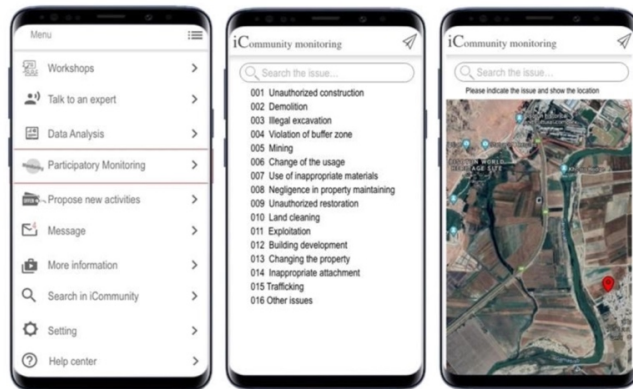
Menu

Workshops >

Talk to an expert >

Data Analysis >

Participatory Monitoring >

Propose new activities >

Message >

More information >

Search in iCommunity >

Setting >

Help center >

iCommunity monitoring

Search the issue...

001 Unauthorized construction
002 Demolition
003 Illegal excavation
004 Violation of buffer zone
005 Mining
006 Change of the usage
007 Use of inappropriate materials
008 Negligence in property maintaining
009 Unauthorized restoration
010 Land cleaning
011 Exploitation
012 Building development
013 Changing the property
014 Inappropriate attachment
015 Trafficking
016 Other issues

iCommunity monitoring

Search the issue...

Please indicate the issue and show the location

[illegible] WORLD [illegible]AGE SITE